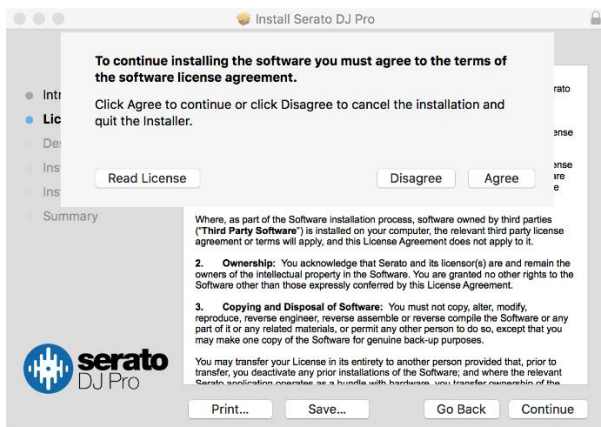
Install Serato DJ Pro

To continue installing the software you must agree to the terms of the software license agreement.

Click Agree to continue or click Disagree to cancel the installation and quit the Installer.

Read License

Disagree

Agree

Intr

Lic

Des

Ins

Ins

Summary

rato

ense

ense

are

e

Where, as part of the Software installation process, software owned by third parties ("Third Party Software") is installed on your computer, the relevant third party license agreement or terms will apply, and this License Agreement does not apply to it.

2. Ownership: You acknowledge that Serato and its licensor(s) are and remain the owners of the intellectual property in the Software. You are granted no other rights to the Software other than those expressly conferred by this License Agreement.

3. Copying and Disposal of Software: You must not copy, alter, modify, reproduce, reverse engineer, reverse assemble or reverse compile the Software or any part of it or any related materials, or permit any other person to do so, except that you may make one copy of the Software for genuine back-up purposes.

You may transfer your License in its entirety to another person provided that, prior to transfer, you deactivate any prior installations of the Software; and where the relevant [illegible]

serato

DJ Pro

Print...

Save...

Go Back

Continue